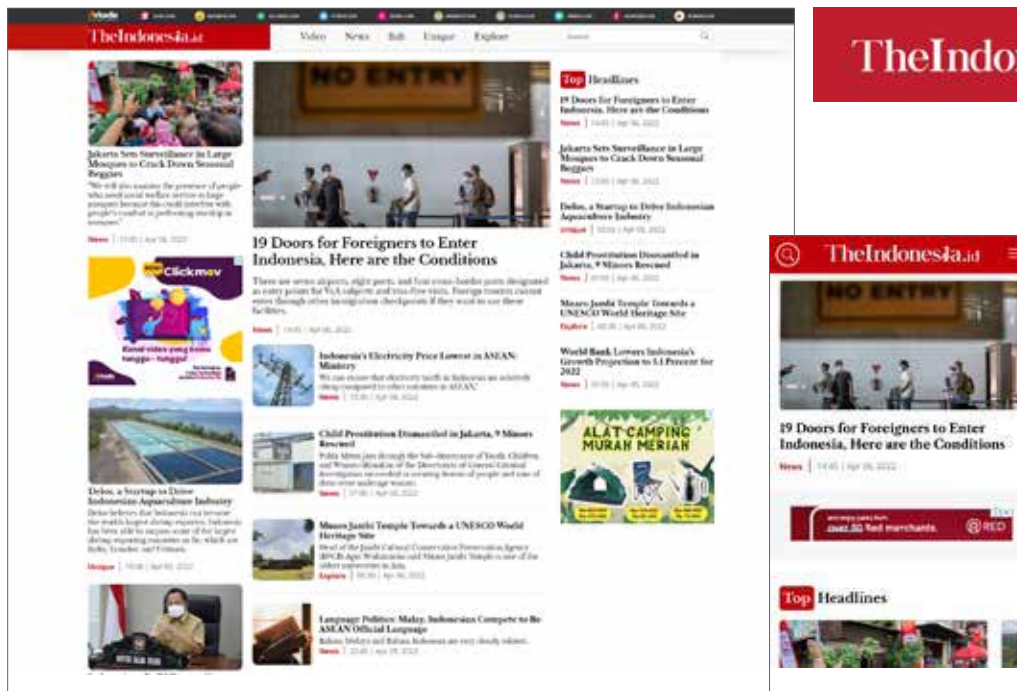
TheIndonesia.id

Video News Bali Unique Explore

NO ENTRY

Top Headlines

19 Doors for Foreigners to Enter Indonesia, Here are the Conditions
News | 14:45 | Apr 06, 2022

Jakarta Sets Surveillance in Large Mosques to Crack Down Seasonal Beggars
News | 13:00 | Apr 06, 2022

Delos, a Startup to Drive Indonesian Aquaculture Industry
Unique | 10:00 | Apr 06, 2022

Child Prostitution Dismantled in Jakarta, 9 Minors Rescued
News | 07:00 | Apr 06, 2022

Muaro Jambi Temple Towards a UNESCO World Heritage Site
Explore | 08:30 | Apr 06, 2022

World Bank Lowers Indonesia's Growth Projection to 5.1 Percent for 2022
News | 05:00 | Apr 06, 2022

Jakarta Sets Surveillance in Large Mosques to Crack Down Seasonal Beggars
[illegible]
News | 13:00 | Apr 06, 2022

19 Doors for Foreigners to Enter Indonesia, Here are the Conditions
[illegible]
News | 14:45 | Apr 06, 2022

Clickmov

Indonesia's Electricity Price Lowest in ASEAN: Ministry
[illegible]
News | 10:45 | Apr 06, 2022

Child Prostitution Dismantled in Jakarta, 9 Minors Rescued
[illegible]
News | 07:00 | Apr 06, 2022

Delos, a Startup to Drive Indonesian Aquaculture Industry
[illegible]
Unique | 10:00 | Apr 06, 2022

Muaro Jambi Temple Towards a UNESCO World Heritage Site
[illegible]
Explore | 08:30 | Apr 06, 2022

ALAT CAMPING MURAH MERIAH

Language Politics: Malay, Indonesian Compete to Be ASEAN Official Language
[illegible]
News | 22:45 | Apr 05, 2022

TheIndonesia.id

TheIndonesia.id

NO ENTRY

19 Doors for Foreigners to Enter Indonesia, Here are the Conditions
News | 14:45 | Apr 06, 2022

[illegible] Red merchants RED

Top Headlines